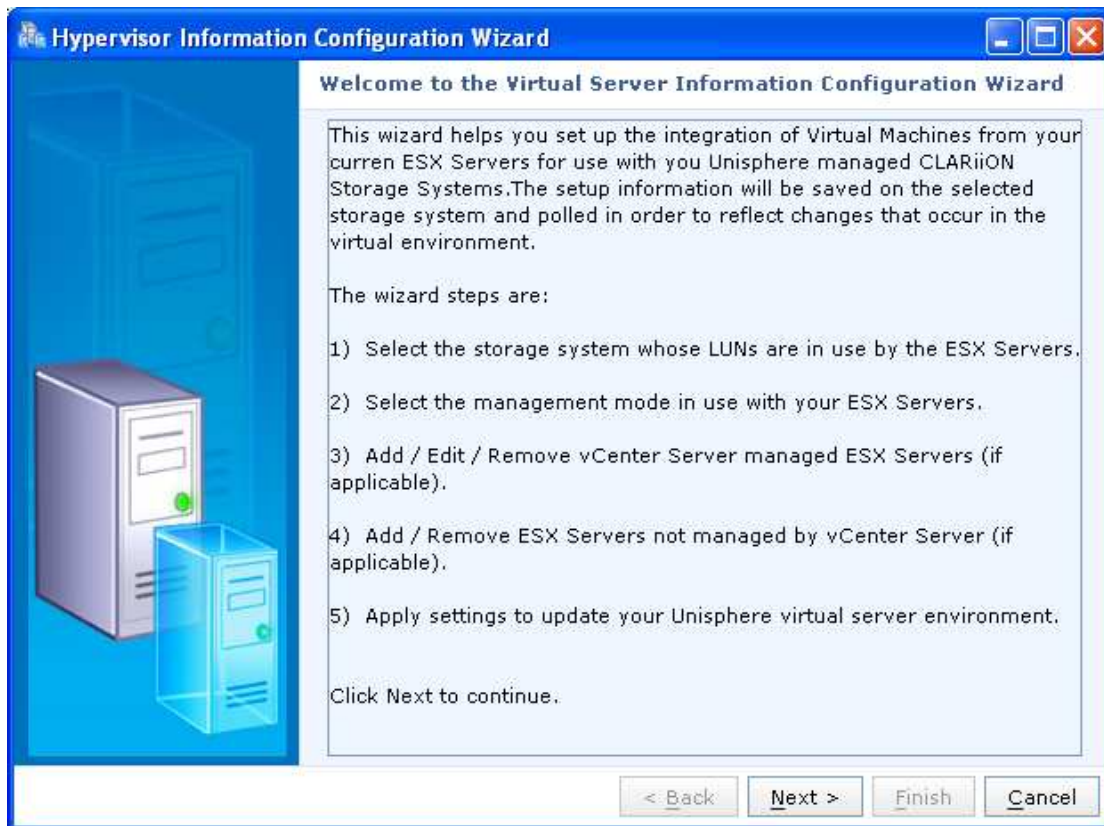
Hypervisor Information Configuration Wizard

Welcome to the Virtual Server Information Configuration Wizard

This wizard helps you set up the integration of Virtual Machines from your curren ESX Servers for use with you Unisphere managed CLARiiON Storage Systems.The setup information will be saved on the selected storage system and polled in order to reflect changes that occur in the virtual environment.

The wizard steps are:

1) Select the storage system whose LUNs are in use by the ESX Servers.

2) Select the management mode in use with your ESX Servers.

3) Add / Edit / Remove vCenter Server managed ESX Servers (if applicable).

4) Add / Remove ESX Servers not managed by vCenter Server (if applicable).

5) Apply settings to update your Unisphere virtual server environment.

Click Next to continue.

< Back | Next > | Finish | Cancel